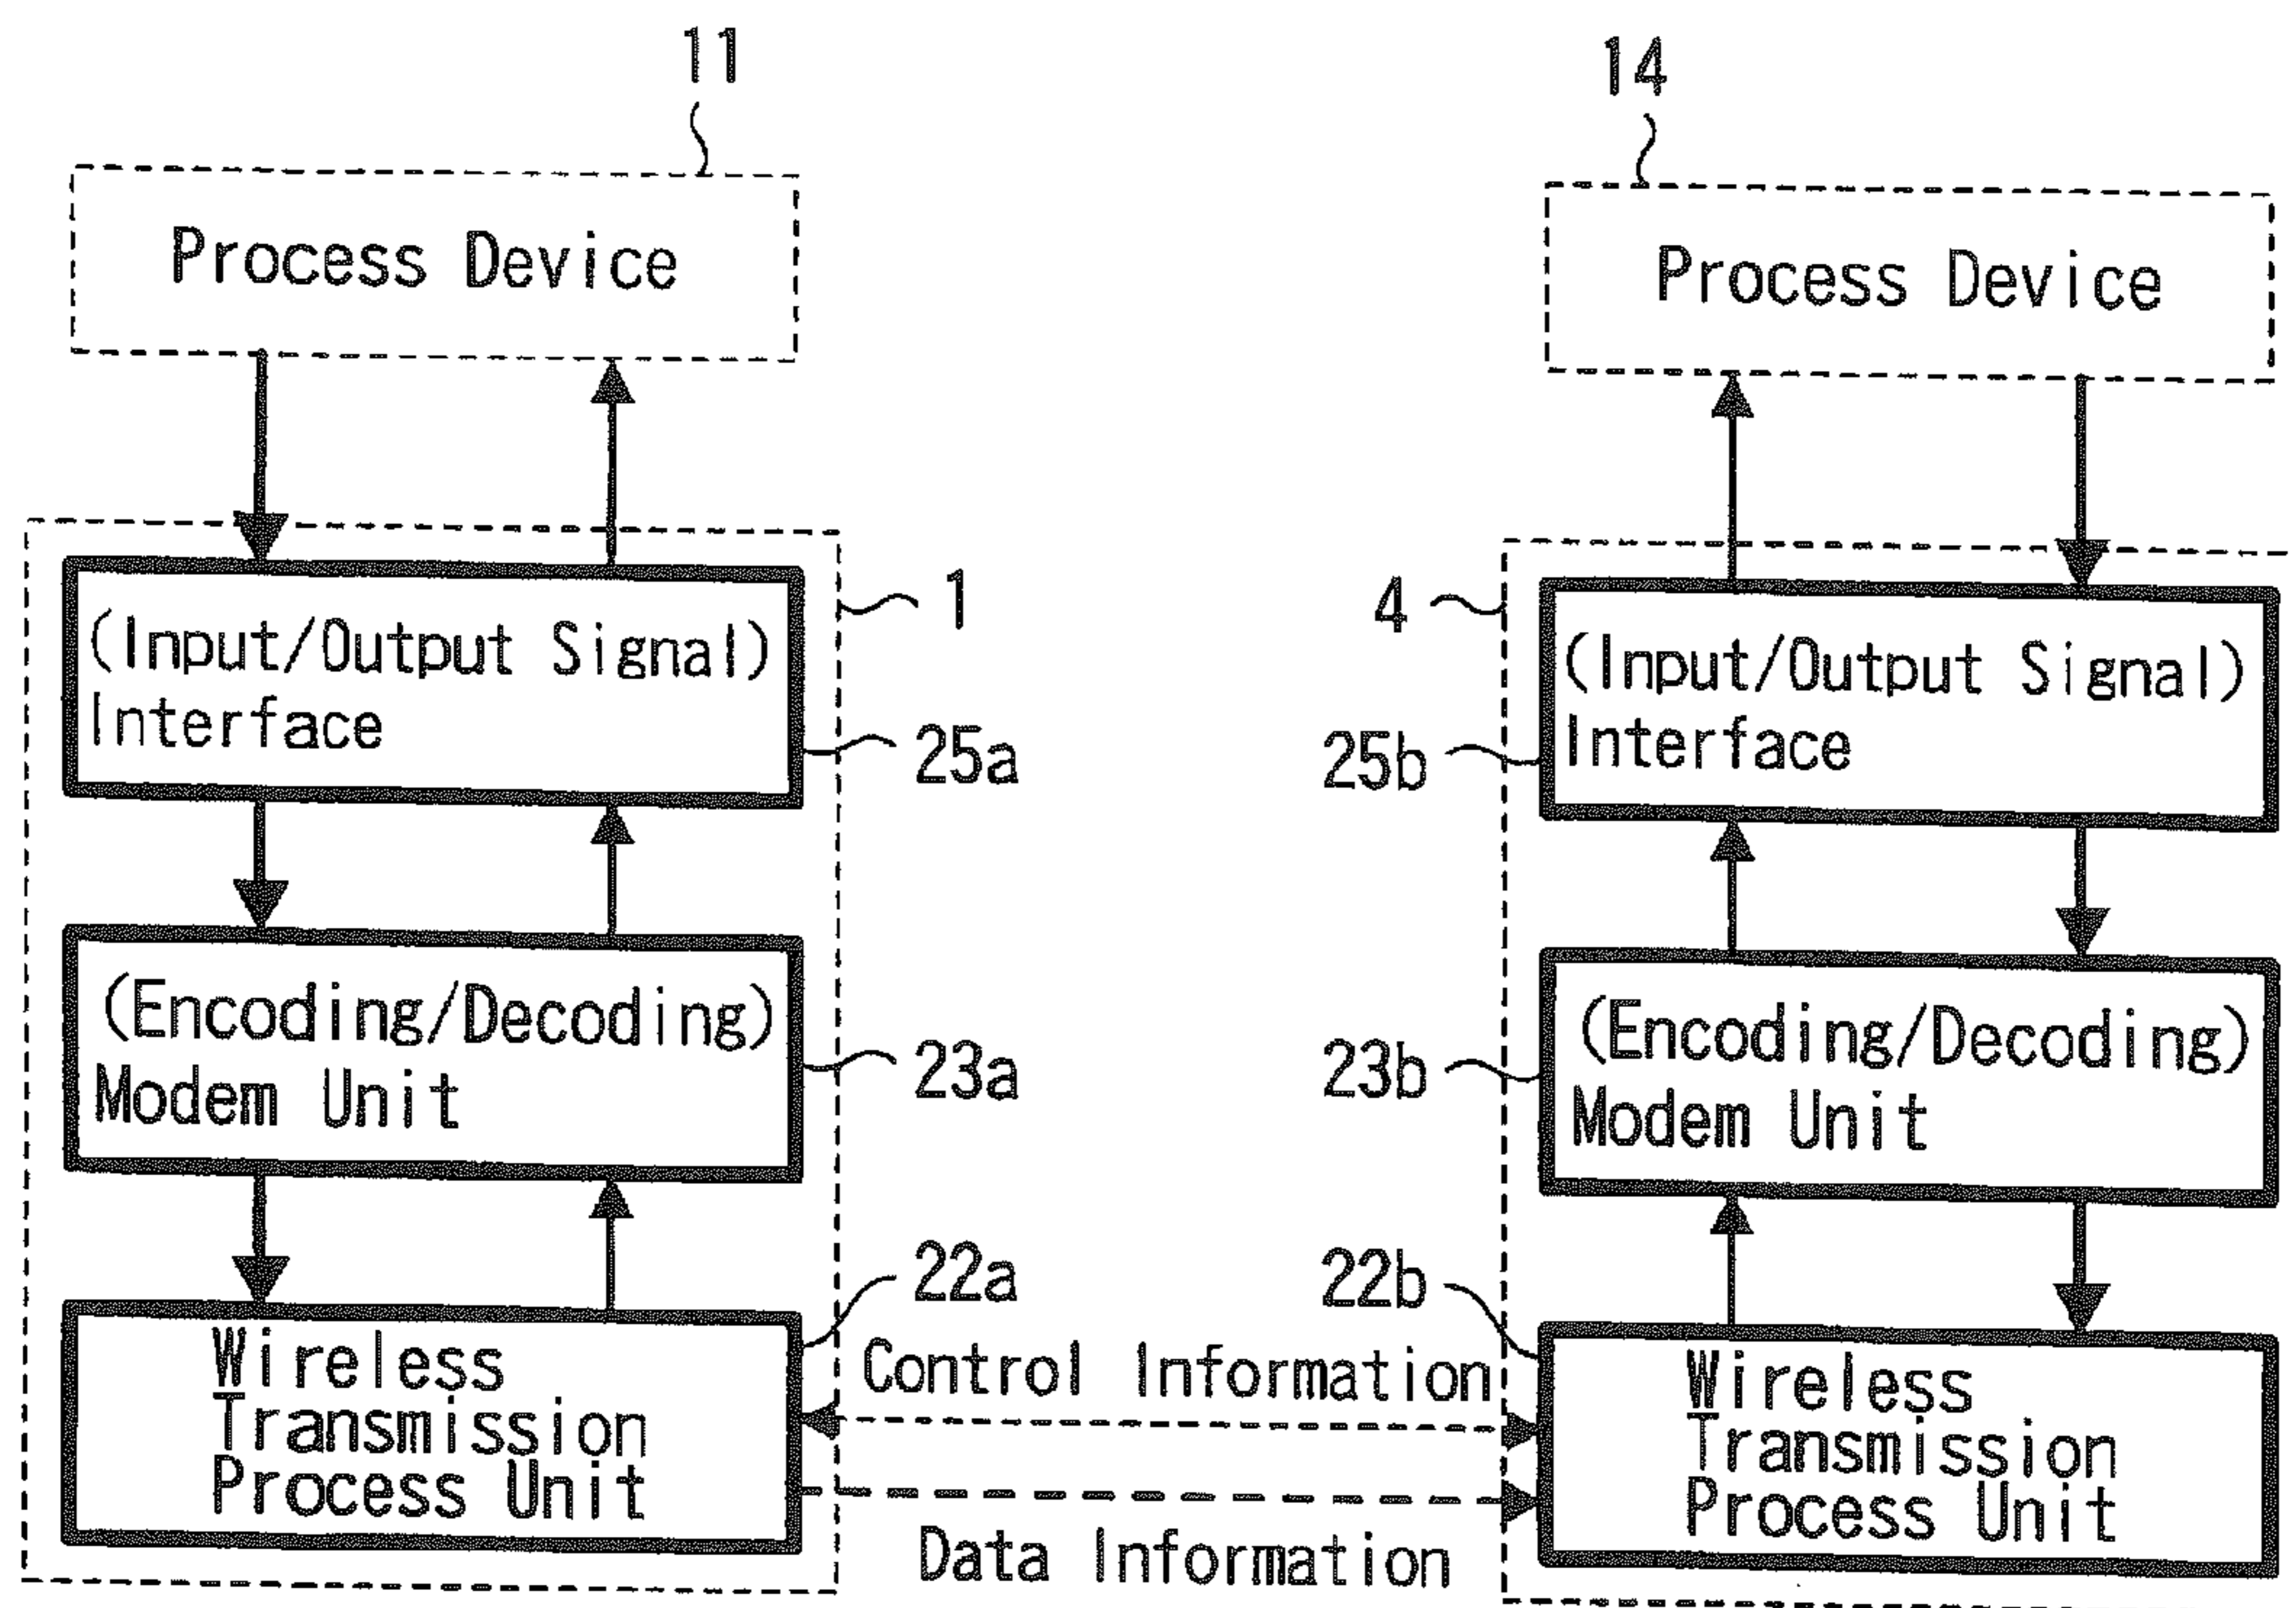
11

Process Device

14

Process Device

1

(Input/Output Signal) Interface

25a

4

(Input/Output Signal) Interface

25b

(Encoding/Decoding) Modem Unit

23a

23b

(Encoding/Decoding) Modem Unit

22a

22b

Wireless Transmission Process Unit

Control Information

Wireless Transmission Process Unit

Data Information